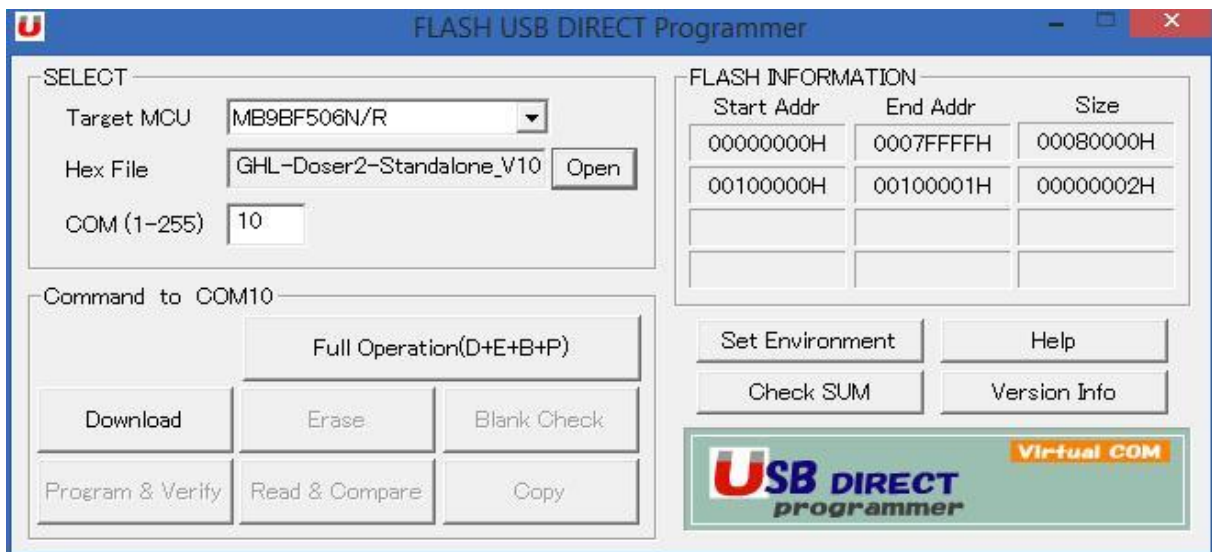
FLASH USB DIRECT Programmer

SELECT

Target MCU MB9BF506N/R

Hex File GHL-Doser2-Standalone_V10 Open

COM (1-255) 10

FLASH INFORMATION

| Start Addr | End Addr | Size |
|---|---|---|
| 00000000H | 0007FFFFH | 00080000H |
| 00100000H | 00100001H | 00000002H |
| | | |
| | | |

Command to COM10

Full Operation(D+E+B+P)

Download Erase Blank Check

Program & Verify Read & Compare Copy

Set Environment Help

Check SUM Version Info

Virtual COM

USB DIRECT programmer